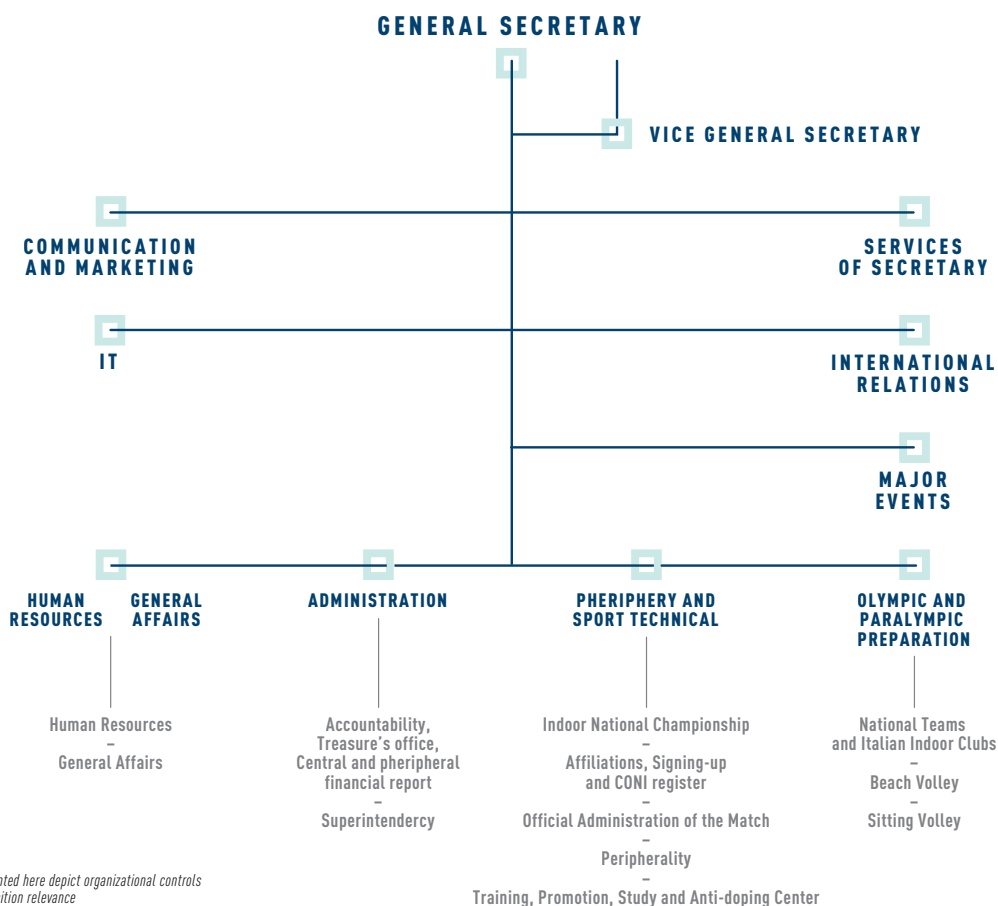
GENERAL SECRETARY

VICE GENERAL SECRETARY

COMMUNICATION AND MARKETING

SERVICES OF SECRETARY

IT

INTERNATIONAL RELATIONS

MAJOR EVENTS

HUMAN RESOURCES

GENERAL AFFAIRS

ADMINISTRATION

PHERIPHERY AND SPORT TECHNICAL

OLYMPIC AND PARALYMPIC PREPARATION

Human Resources
–
General Affairs

Accountability, Treasure's office, Central and pheripheral financial report
–
Superintendency

Indoor National Championship
–
Affiliations, Signing-up and CONI register
–
Official Administration of the Match
–
Peripherality
–
Training, Promotion, Study and Anti-doping Center

National Teams and Italian Indoor Clubs
–
Beach Volley
–
Sitting Volley

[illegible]nted here depict organizational controls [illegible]ition relevance